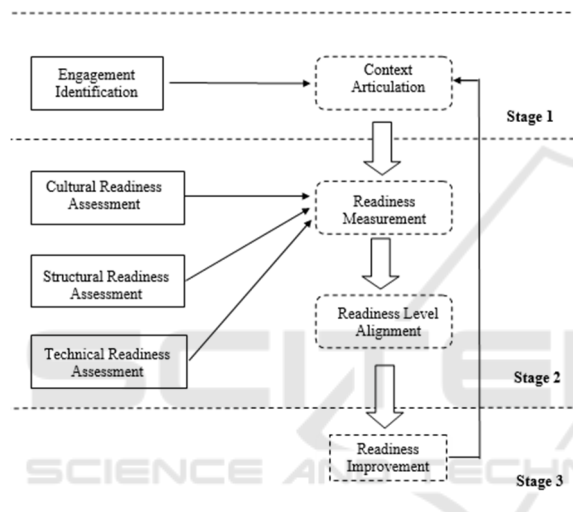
Engagement Identification

Context Articulation

Stage 1

Cultural Readiness Assessment

Readiness Measurement

Structural Readiness Assessment

Readiness Level Alignment

Technical Readiness Assessment

Stage 2

Readiness Improvement

Stage 3

SCIENCE AND TECHNOLOGY